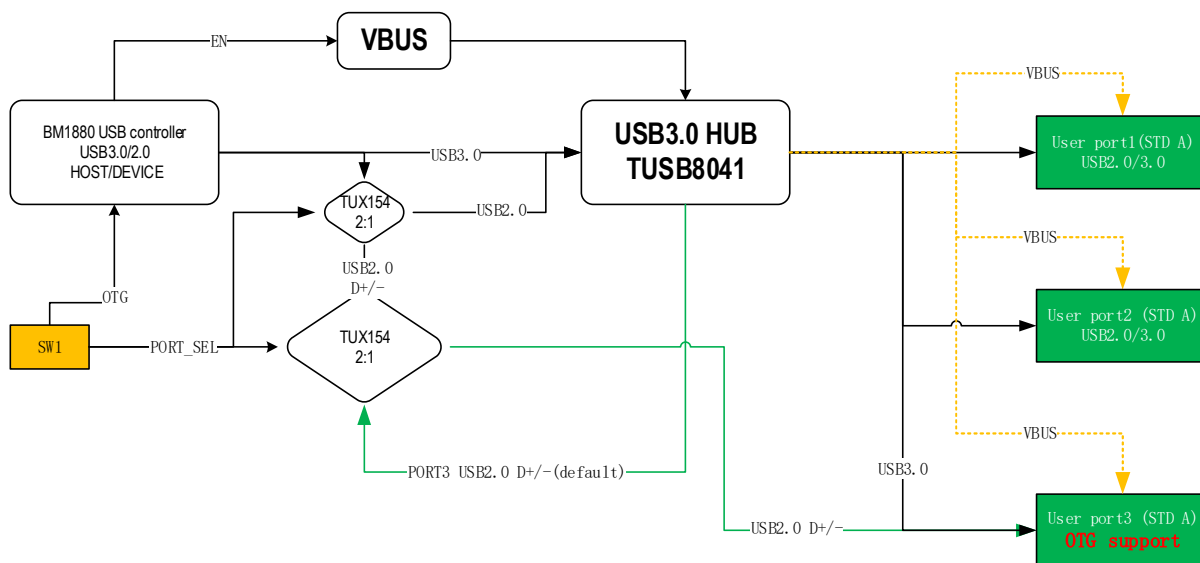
EN

VBUS

BM1880 USB controller
USB3.0/2.0
HOST/DEVICE

USB3.0

USB3.0 HUB
TUSB8041

VBUS

User port1(STD A)
USB2.0/3.0

TUX154
2:1

USB2.0

USB2.0
D+/-

VBUS

OTG

User port2 (STD A)
USB2.0/3.0

SW1

PORT_SEL

TUX154
2:1

VBUS

PORT3 USB2.0 D+/-(default)

USB3.0

User port3 (STD A)
OTG support

USB2.0 D+/-